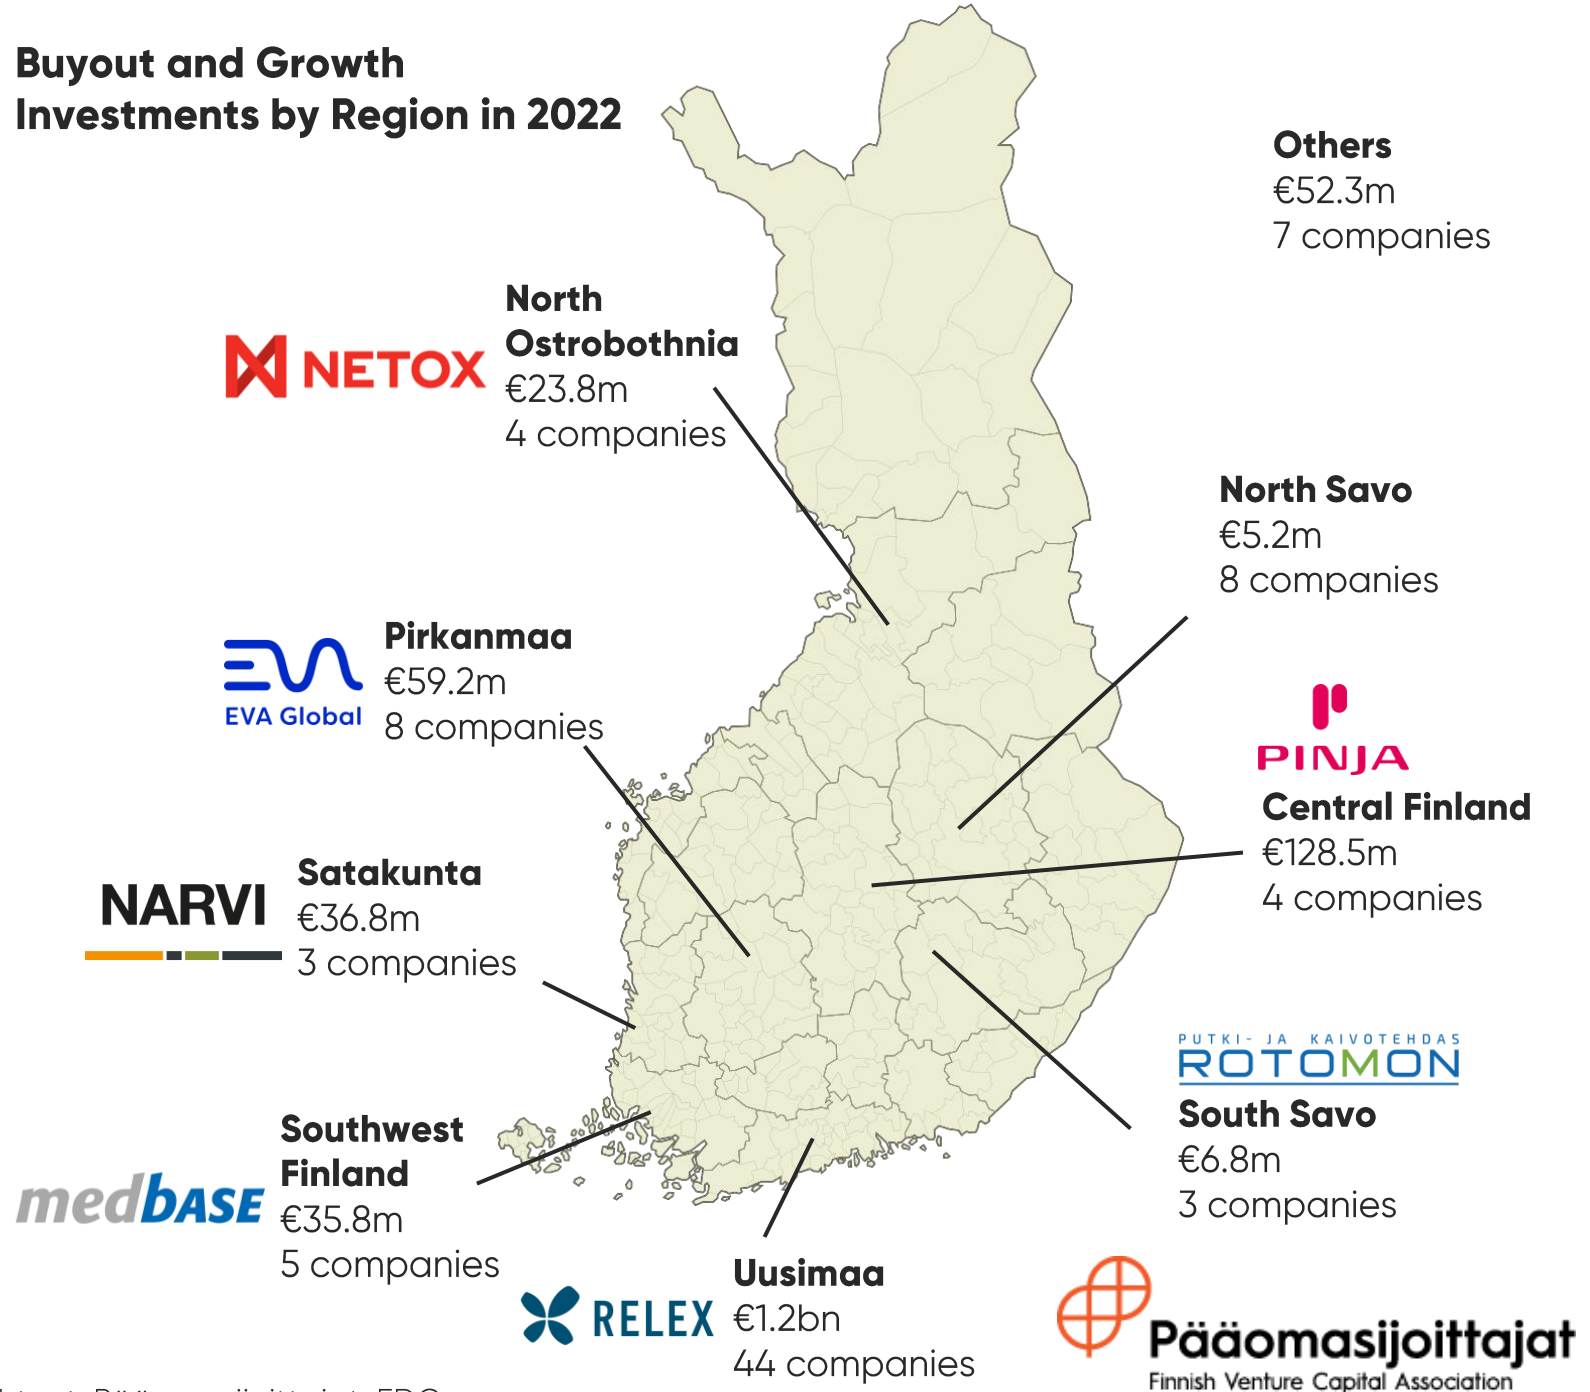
Buyout and Growth Investments by Region in 2022

Others
€52.3m
7 companies

NETOX

North Ostrobothnia
€23.8m
4 companies

North Savo
€5.2m
8 companies

EVA Global

Pirkanmaa
€59.2m
8 companies

PINJA

Central Finland
€128.5m
4 companies

NARVI

Satakunta
€36.8m
3 companies

PUTKI- JA KAIVOTEHDAS
ROTOMON

South Savo
€6.8m
3 companies

medbase

Southwest Finland
€35.8m
5 companies

RELEX

Uusimaa
€1.2bn
44 companies

Pääomasijoittajat
Finnish Venture Capital Association

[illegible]